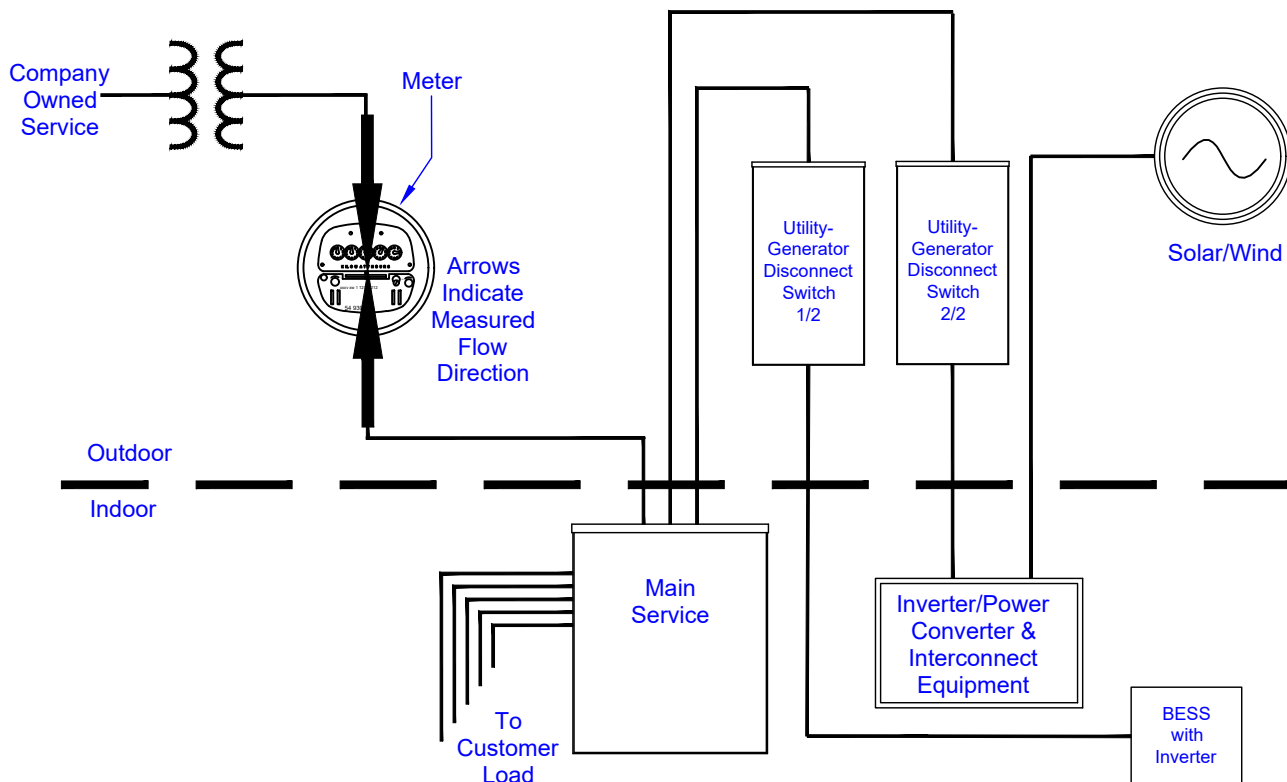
Company Owned Service

Meter

Arrows Indicate Measured Flow Direction

Utility-Generator Disconnect Switch 1/2

Utility-Generator Disconnect Switch 2/2

Solar/Wind

Outdoor

Indoor

Main Service

Inverter/Power Converter & Interconnect Equipment

To Customer Load

BESS with Inverter